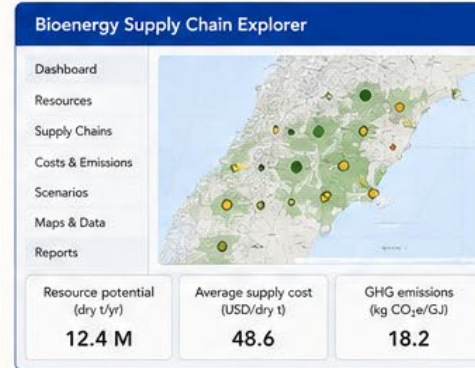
Bioenergy Supply Chain Explorer

Dashboard

Resources

Supply Chains

Costs & Emissions

Scenarios

Maps & Data

Reports

Resource potential (dry t/yr)
12.4 M

Average supply cost (USD/dry t)
48.6

GHG emissions (kg $CO_2e$/GJ)
18.2